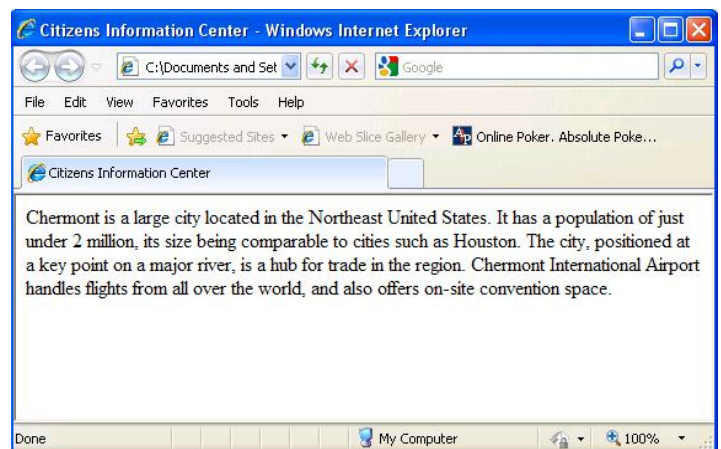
Citizens Information Center - Windows Internet Explorer

C:\Documents and Set

Google

File Edit View Favorites Tools Help

Favorites

Suggested Sites ▾

Web Slice Gallery ▾

Online Poker. Absolute Poke...

Citizens Information Center

Chermont is a large city located in the Northeast United States. It has a population of just under 2 million, its size being comparable to cities such as Houston. The city, positioned at a key point on a major river, is a hub for trade in the region. Chermont International Airport handles flights from all over the world, and also offers on-site convention space.

Done

My Computer

100%